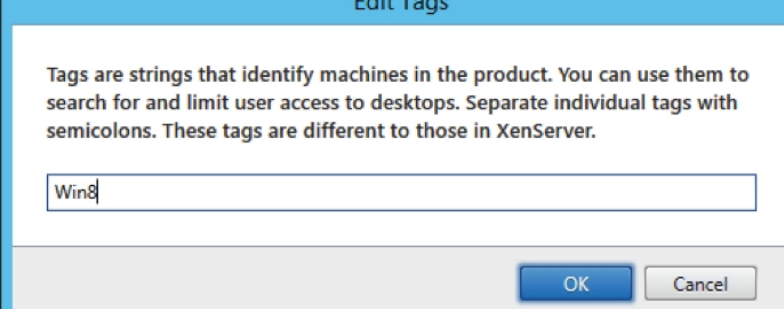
Edit Tags

Tags are strings that identify machines in the product. You can use them to search for and limit user access to desktops. Separate individual tags with semicolons. These tags are different to those in XenServer.

Win8

OK
Cancel